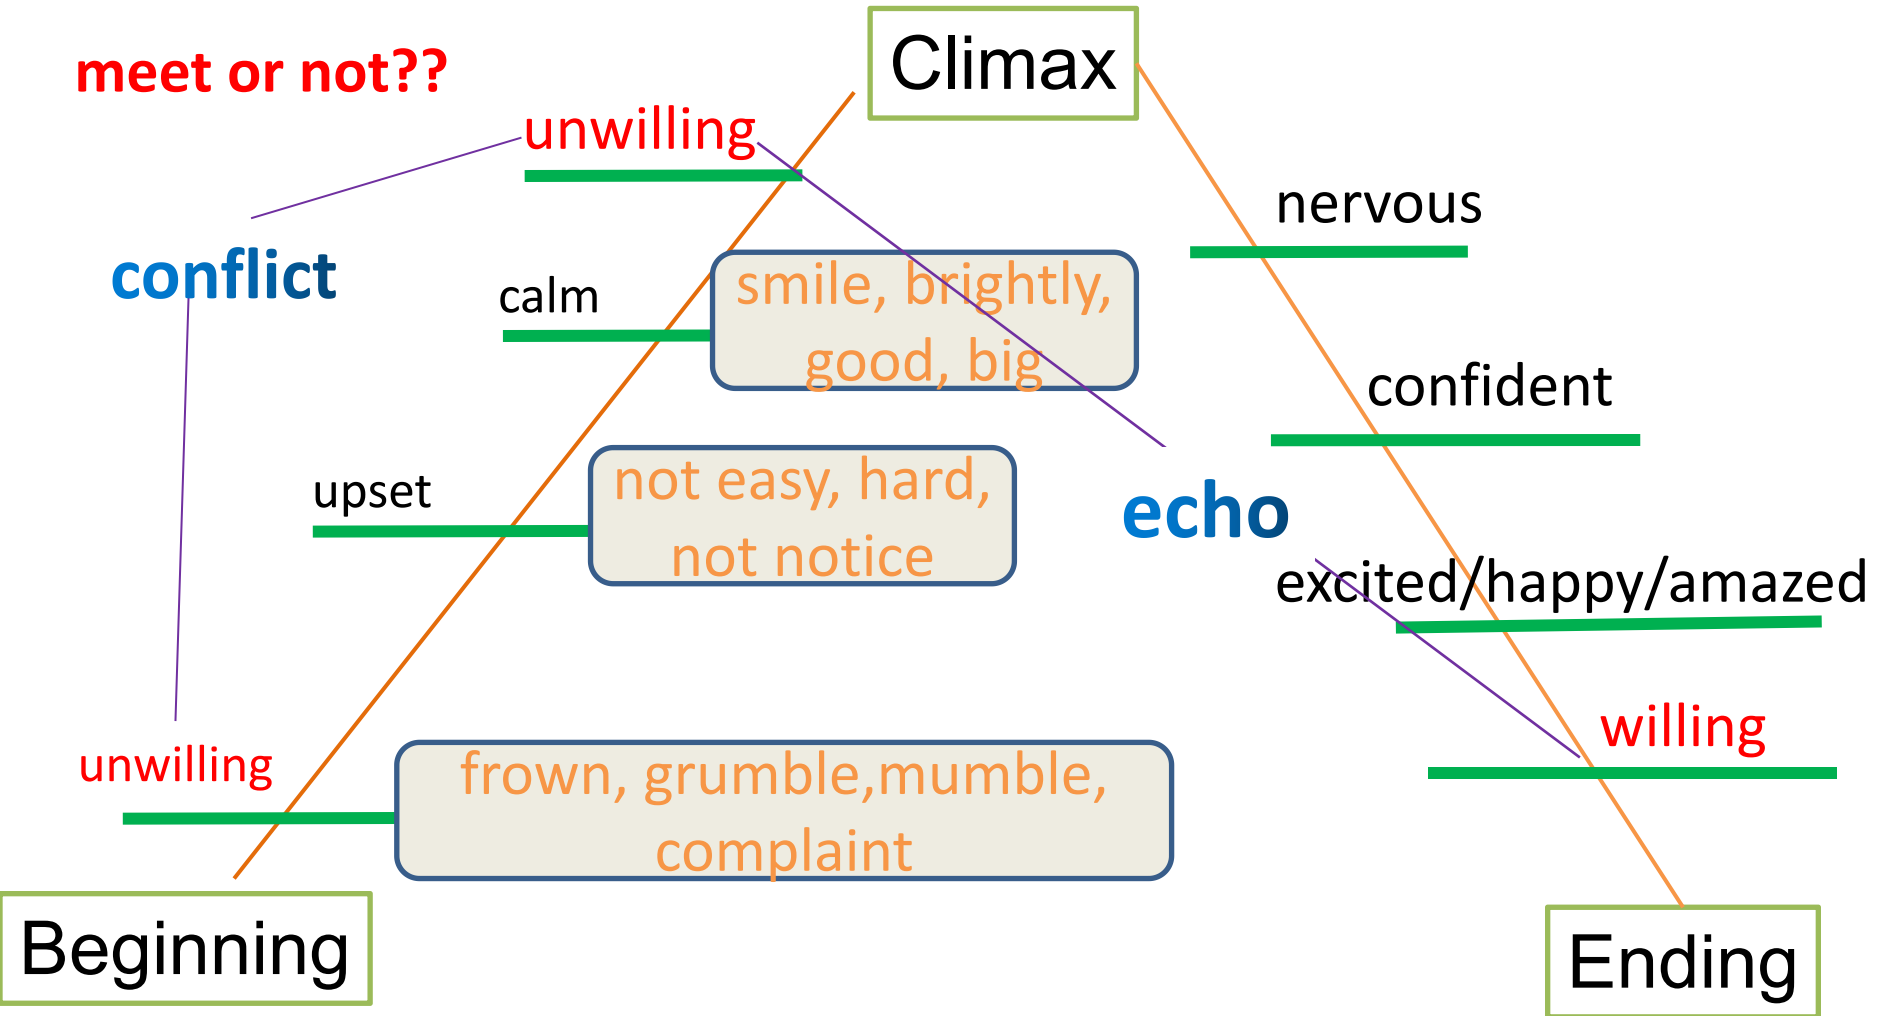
meet or not??

Climax

unwilling

conflict

calm

smile, brightly, good, big

nervous

confident

upset

not easy, hard, not notice

echo

excited/happy/amazed

willing

unwilling

frown, grumble,mumble, complaint

Beginning

Ending